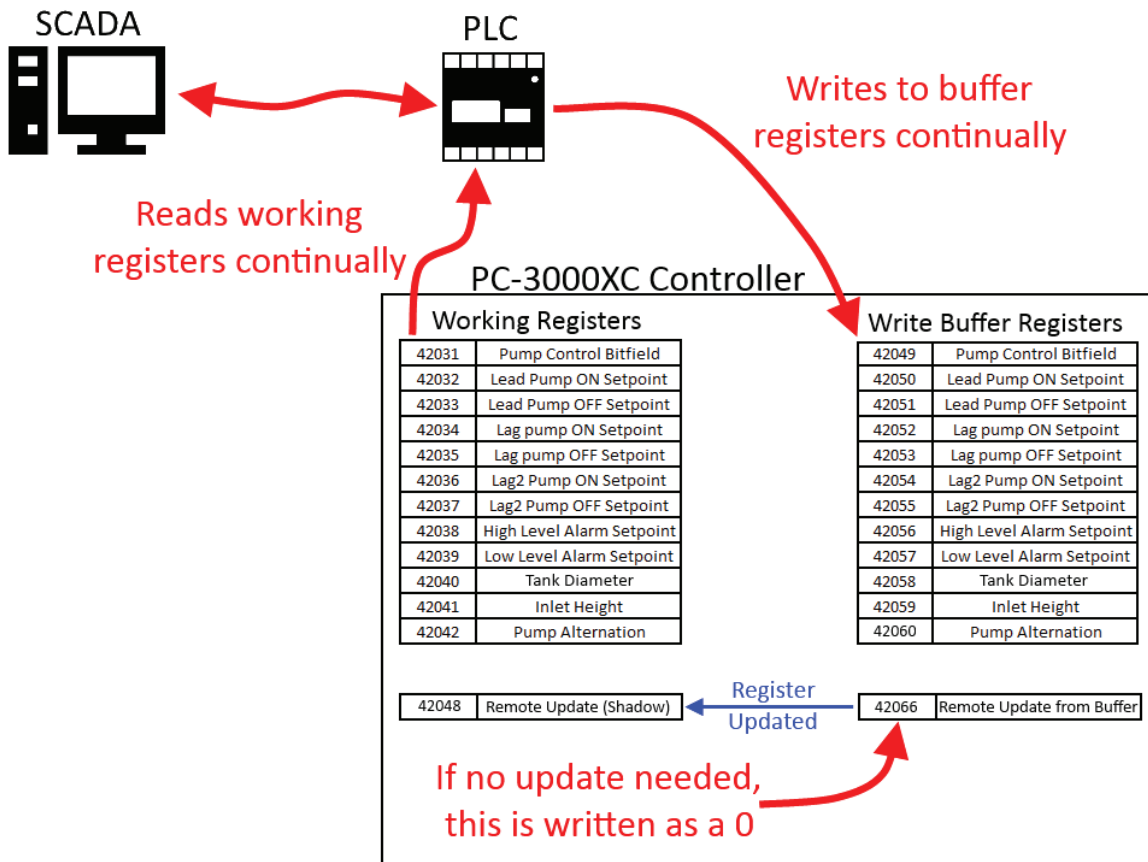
SCADA

PLC

Writes to buffer registers continually

Reads working registers continually

PC-3000XC Controller

Working Registers

| | |
|---|---|
| 42031 | Pump Control Bitfield |
| 42032 | Lead Pump ON Setpoint |
| 42033 | Lead Pump OFF Setpoint |
| 42034 | Lag pump ON Setpoint |
| 42035 | Lag pump OFF Setpoint |
| 42036 | Lag2 Pump ON Setpoint |
| 42037 | Lag2 Pump OFF Setpoint |
| 42038 | High Level Alarm Setpoint |
| 42039 | Low Level Alarm Setpoint |
| 42040 | Tank Diameter |
| 42041 | Inlet Height |
| 42042 | Pump Alternation |

Write Buffer Registers

| | |
|---|---|
| 42049 | Pump Control Bitfield |
| 42050 | Lead Pump ON Setpoint |
| 42051 | Lead Pump OFF Setpoint |
| 42052 | Lag pump ON Setpoint |
| 42053 | Lag pump OFF Setpoint |
| 42054 | Lag2 Pump ON Setpoint |
| 42055 | Lag2 Pump OFF Setpoint |
| 42056 | High Level Alarm Setpoint |
| 42057 | Low Level Alarm Setpoint |
| 42058 | Tank Diameter |
| 42059 | Inlet Height |
| 42060 | Pump Alternation |

| | |
|---|---|
| 42048 | Remote Update (Shadow) |

Register Updated

| | |
|---|---|
| 42066 | Remote Update from Buffer |

If no update needed, this is written as a 0